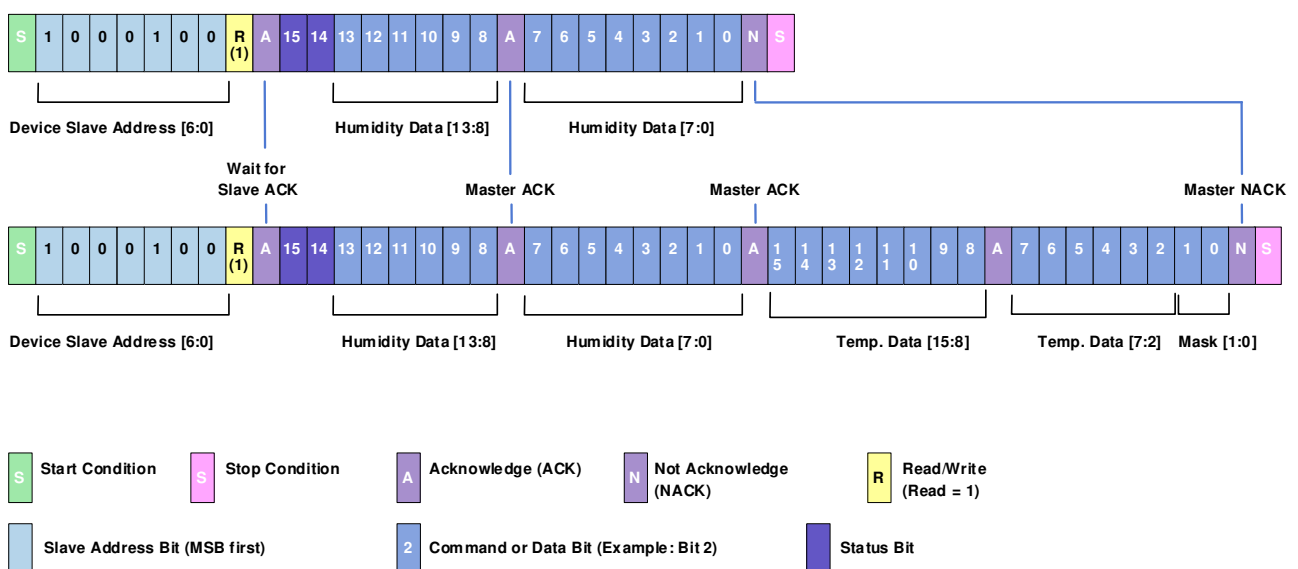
S 1 0 0 0 1 0 0 R (1) A 15 14 13 12 11 10 9 8 A 7 6 5 4 3 2 1 0 N S

Device Slave Address [6:0]

Humidity Data [13:8]

Humidity Data [7:0]

Wait for Slave ACK

Master ACK

Master ACK

Master NACK

S 1 0 0 0 1 0 0 R (1) A 15 14 13 12 11 10 9 8 A 7 6 5 4 3 2 1 0 A 15 14 13 12 11 10 9 8 A 7 6 5 4 3 2 1 0 N S

Device Slave Address [6:0]

Humidity Data [13:8]

Humidity Data [7:0]

Temp. Data [15:8]

Temp. Data [7:2]

Mask [1:0]

S Start Condition

S Stop Condition

A Acknowledge (ACK)

N Not Acknowledge (NACK)

R Read/Write (Read = 1)

Slave Address Bit (MSB first)

2 Command or Data Bit (Example: Bit 2)

Status Bit